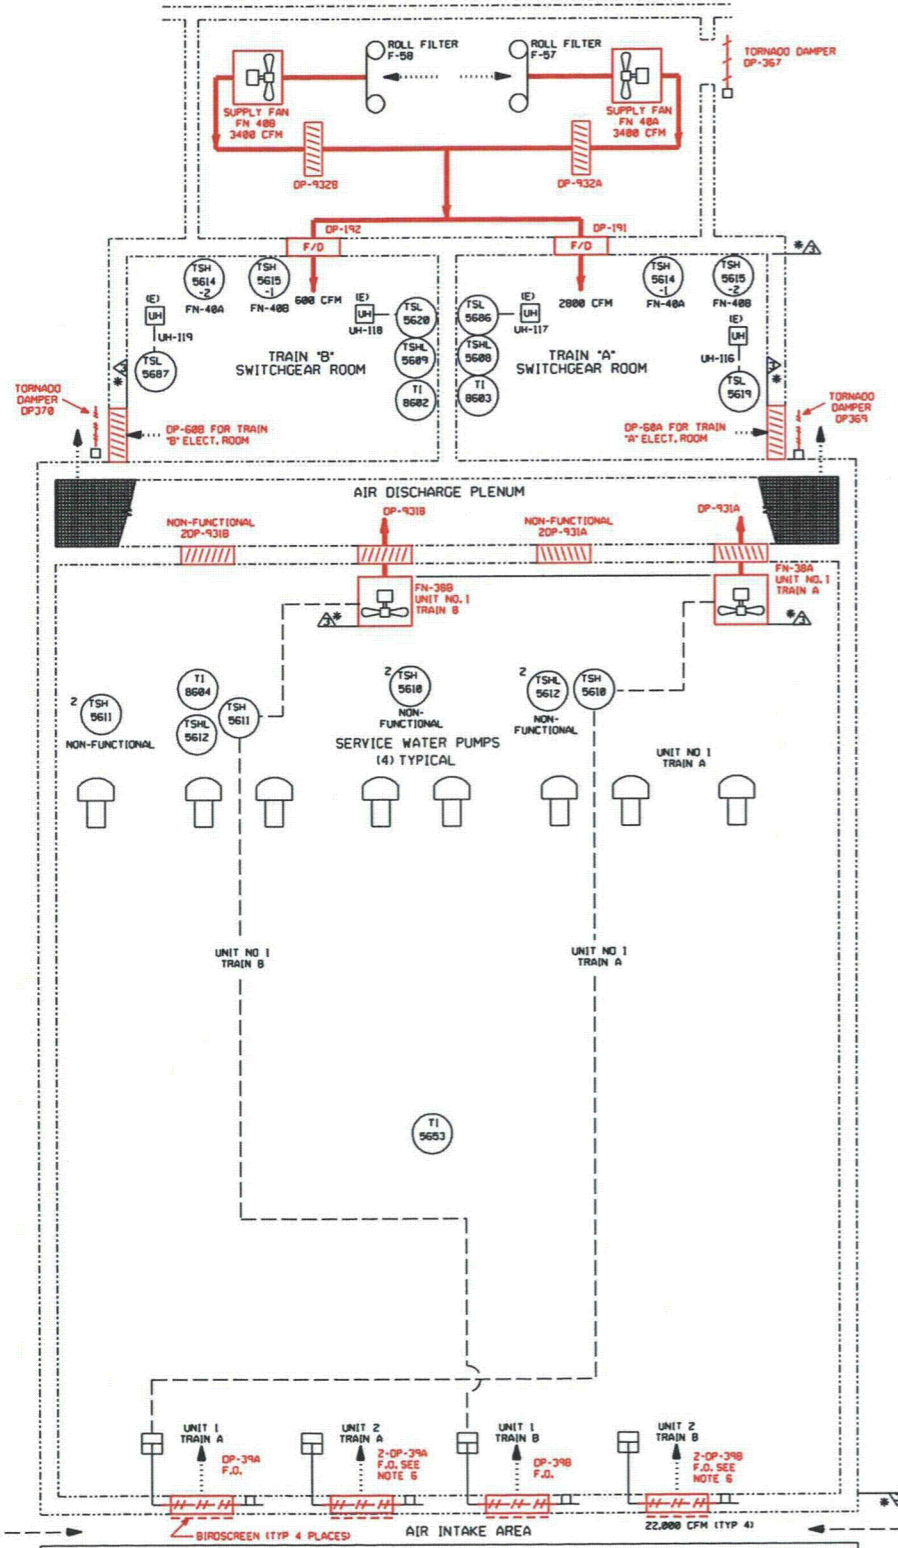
ROLL FILTER F-58

ROLL FILTER F-57

TORNADO DAMPER DP-367

SUPPLY FAN FN 40B 3400 CFM

SUPPLY FAN FN 40A 3400 CFM

DP-932B

DP-932A

DP-192

F/D

DP-191

F/D

TSH 5614 -2

TSH 5615 -1

FN-40A

FN-40B

600 CFM

(E) UH

UH-119

(E) UH

UH-118

TSL 5620

TSHL 5609

TI 8602

TSL 5607

TRAIN "B" SWITCHGEAR ROOM

TSL 5606

(E) UH

UH-117

TSHL 5608

TI 8603

2800 CFM

TRAIN "A" SWITCHGEAR ROOM

TSH 5614 -1

FN-40A

TSH 5615 -2

FN-40B

(E) UH

UH-116

TSL 5619

TORNADO DAMPER DP370

DP-60B FOR TRAIN "B" ELECT. ROOM

DP-60A FOR TRAIN "A" ELECT. ROOM

TORNADO DAMPER DP369

AIR DISCHARGE PLENUM

NON-FUNCTIONAL 2DP-931B

DP-931B

NON-FUNCTIONAL 2DP-931A

DP-931A

FN-38B UNIT NO. 1 TRAIN B

FN-38A UNIT NO. 1 TRAIN A

2 TSH 5611

NON-FUNCTIONAL

TI 8604

TSHL 5612

TSH 5611

2 TSH 5610

NON-FUNCTIONAL

SERVICE WATER PUMPS (4) TYPICAL

2 TSHL 5612

NON-FUNCTIONAL

TSH 5610

UNIT NO 1 TRAIN A

UNIT NO 1 TRAIN B

UNIT NO 1 TRAIN A

TI 5653

UNIT 1 TRAIN A

DP-39A F.O.

UNIT 2 TRAIN A

2-DP-39A F.O. SEE NOTE 6

UNIT 1 TRAIN B

DP-39B F.O.

UNIT 2 TRAIN B

2-DP-39B F.O. SEE NOTE 6

BIRDSCREEN (TYP 4 PLACES)

AIR INTAKE AREA

22,000 CFM (TYP 4)